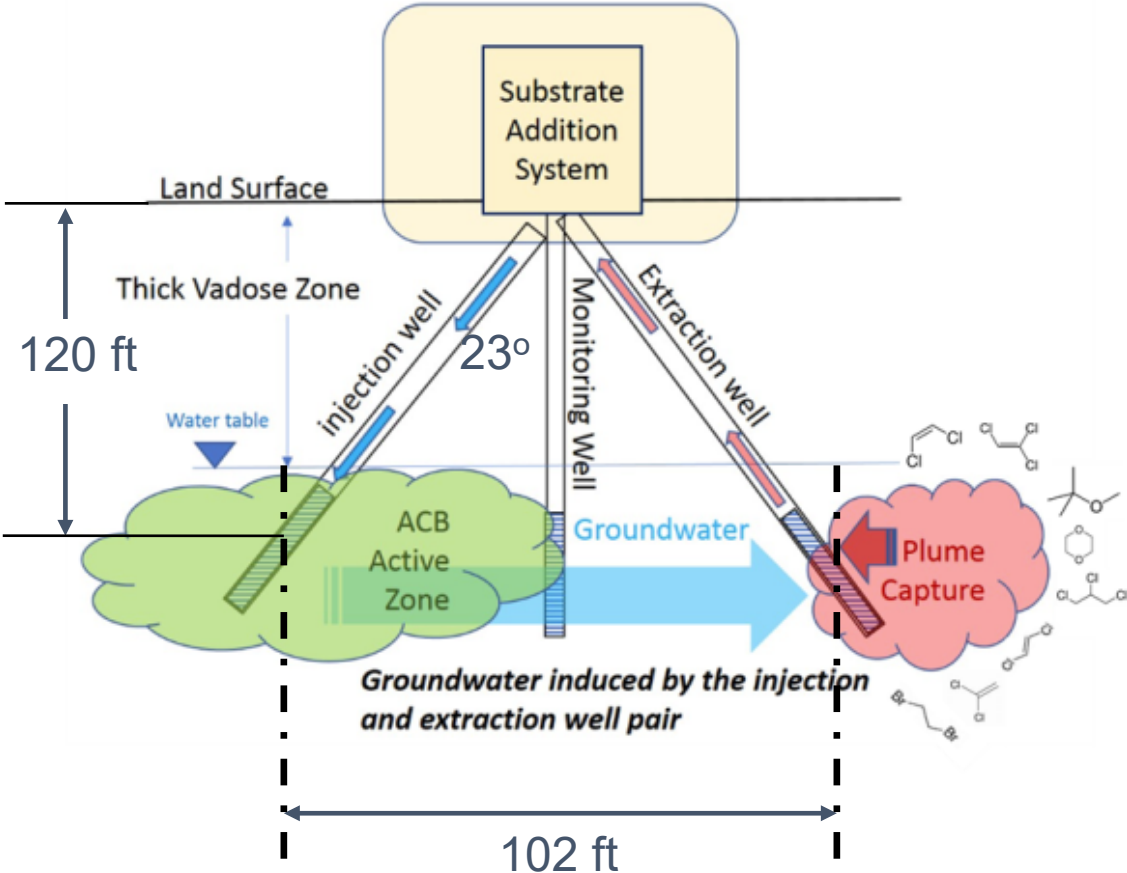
Substrate Addition System

Land Surface

Thick Vadose Zone

120 ft

injection well

$23^o$

Monitoring Well

Extraction well

Water table

Cl Cl

Cl Cl Cl

ACB Active Zone

Groundwater

Plume Capture

Cl Cl Cl

Cl Cl

Cl Cl

Br Br

Groundwater induced by the injection and extraction well pair

102 ft